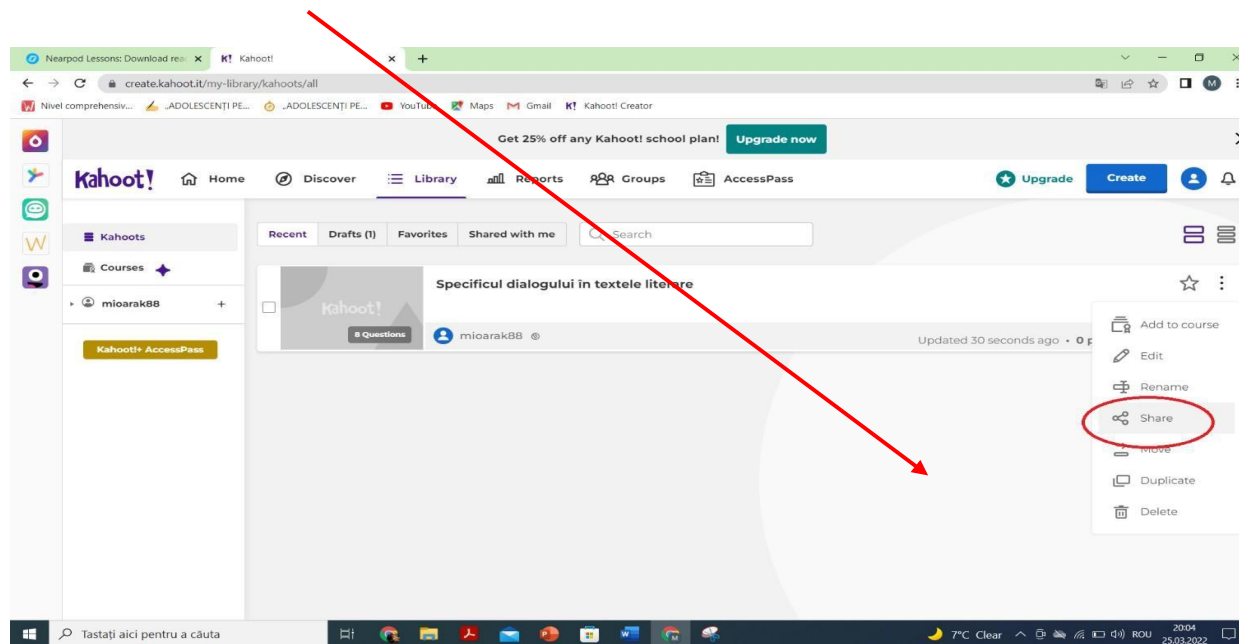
Nearpod Lessons: Download rea ×
K! Kahoot! ×
+

create.kahoot.it/my-library/kahoots/all

Nivel comprehensiv... „ADOLESCENȚI PE... „ADOLESCENȚI PE... YouTube Maps Gmail K! Kahoot! Creator

Get 25% off any Kahoot! school plan! Upgrade now

Kahoot! Home Discover Library Reports Groups AccessPass Upgrade Create

Kahoots
Courses
mioarak88 +
Kahoot!+ AccessPass

Recent Drafts (1) Favorites Shared with me Search

Specificul dialogului în textele literare
Kahoot!
8 Questions
mioarak88
Updated 30 seconds ago • 0 p

Add to course
Edit
Rename
Share
Move
Duplicate
Delete

Tastați aici pentru a căuta
7°C Clear ROU 20:04 25.03.2022